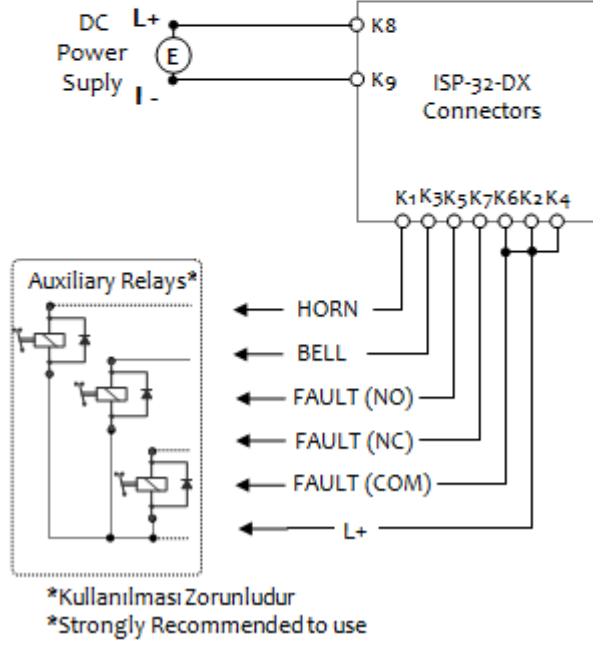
DC Power Suply

L+

E

I -

K8

K9

ISP-32-DX Connectors

K1 K3 K5 K7 K6 K2 K4

Auxiliary Relays*

HORN

BELL

FAULT (NO)

FAULT (NC)

FAULT (COM)

L+

*Kullanılması Zorunludur
*Strongly Recommended to use